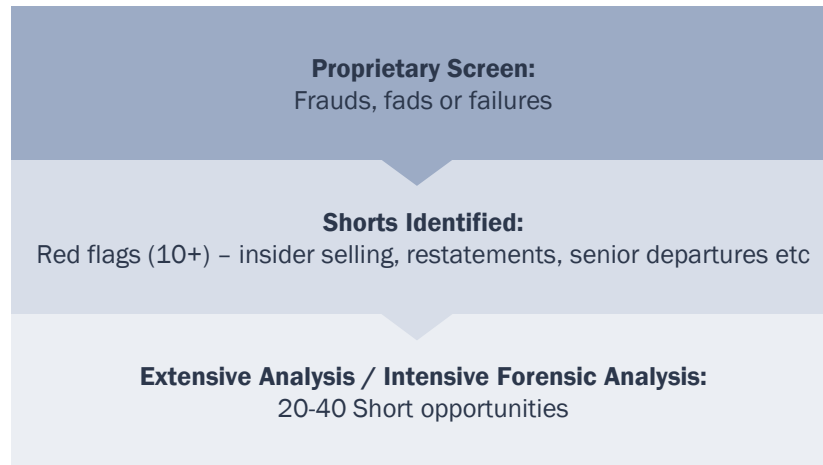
Proprietary Screen:
Frauds, fads or failures

Shorts Identified:
Red flags (10+) – insider selling, restatements, senior departures etc

Extensive Analysis / Intensive Forensic Analysis:
20-40 Short opportunities